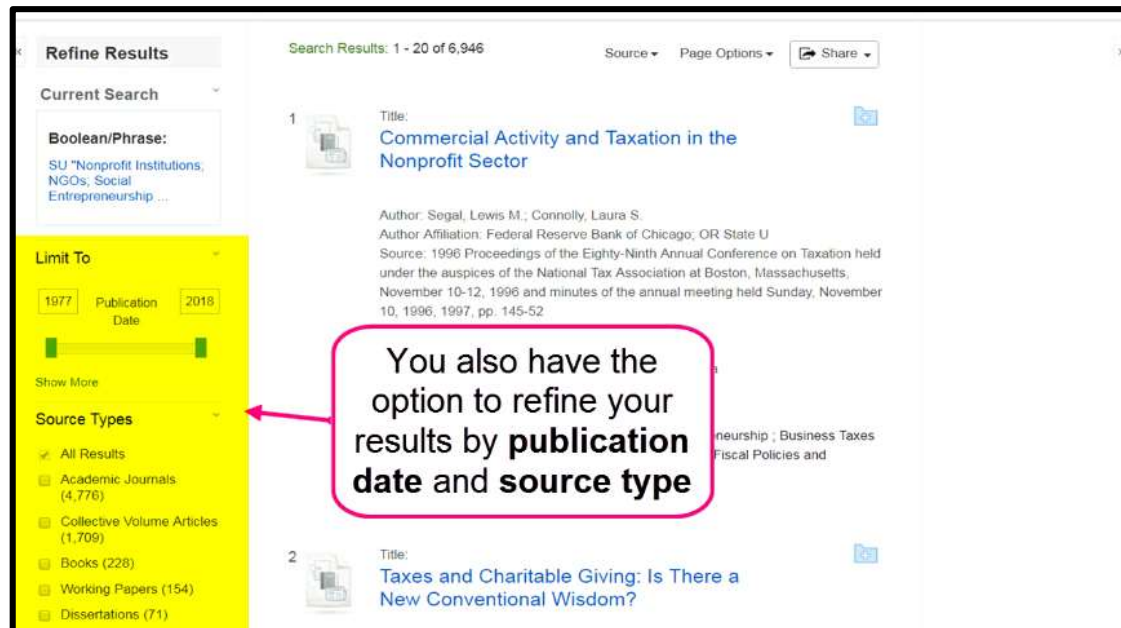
Refine Results

Current Search

Boolean/Phrase:

SU "Nonprofit Institutions; NGOs; Social Entrepreneurship ...

Limit To

1977 Publication Date 2018

Show More

Source Types

All Results

Academic Journals (4,776)

Collective Volume Articles (1,709)

Books (228)

Working Papers (154)

Dissertations (71)

Search Results: 1 - 20 of 6,946

Source ▾ Page Options ▾ Share ▾

1

Title:

Commercial Activity and Taxation in the Nonprofit Sector

Author: Segal, Lewis M.; Connolly, Laura S.

Author Affiliation: Federal Reserve Bank of Chicago; OR State U

Source: 1996 Proceedings of the Eighty-Ninth Annual Conference on Taxation held under the auspices of the National Tax Association at Boston, Massachusetts, November 10-12, 1996 and minutes of the annual meeting held Sunday, November 10, 1996, 1997, pp. 145-52

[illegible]neurship ; Business Taxes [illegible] Fiscal Policies and

You also have the option to refine your results by **publication date** and **source type**

2

Title:

Taxes and Charitable Giving: Is There a New Conventional Wisdom?